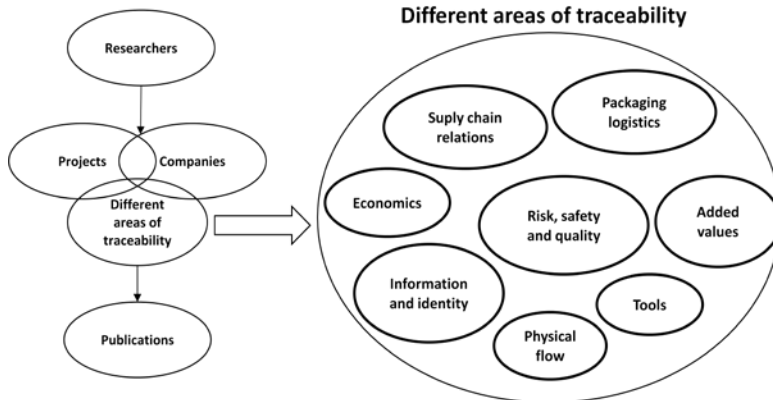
Different areas of traceability

Researchers

Projects

Companies

Different areas of traceability

Publications

Suply chain relations

Packaging logistics

Economics

Risk, safety and quality

Added values

Information and identity

Tools

Physical flow